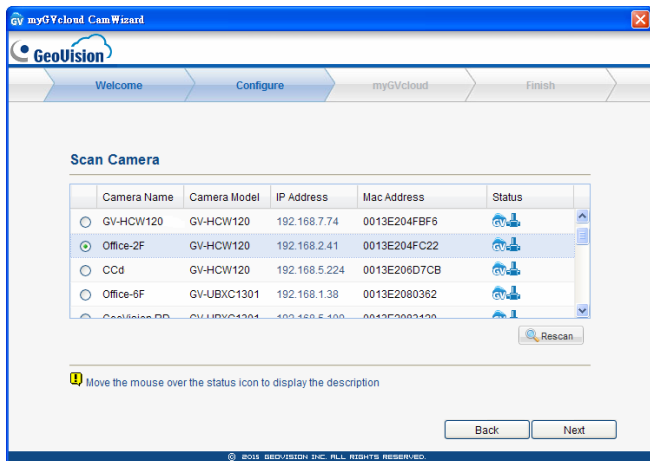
GV myGVcloud CamWizard

GeoVision

Welcome | Configure | myGVcloud | Finish

Scan Camera

| | Camera Name | Camera Model | IP Address | Mac Address | Status |
|---|---|---|---|---|---|
| ○ | GV-HCW120 | GV-HCW120 | 192.168.7.74 | 0013E204FBF6 | |
| ⊙ | Office-2F | GV-HCW120 | 192.168.2.41 | 0013E204FC22 | |
| ○ | CCd | GV-HCW120 | 192.168.5.224 | 0013E206D7CB | |
| ○ | Office-6F | GV-UBXC1301 | 192.168.1.38 | 0013E2080362 | |
| ○ | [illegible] | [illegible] | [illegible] | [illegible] | |

Rescan

Move the mouse over the status icon to display the description

Back | Next

© 2015 GEOVISION INC. ALL RIGHTS RESERVED.